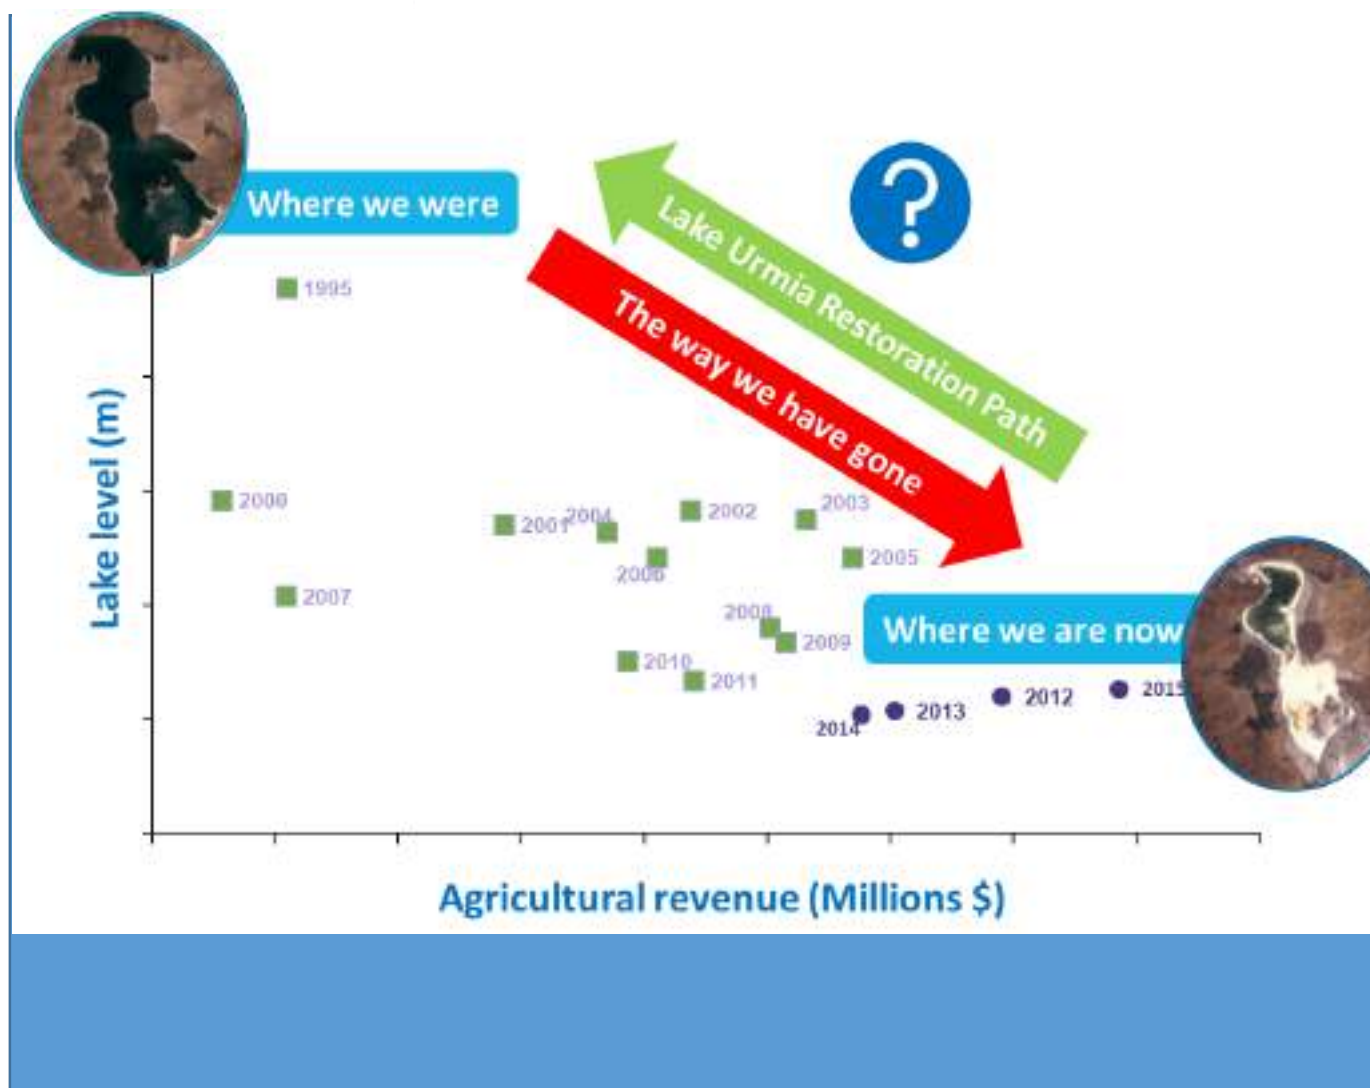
Where we were

?

Lake Urmia Restoration Path

The way we have gone

1995

2000

2001

2004

2002

2003

2006

2005

2007

2008

2009

Where we are now

2010

2011

2012

2015

2014

2013

Lake level (m)

Agricultural revenue (Millions $)